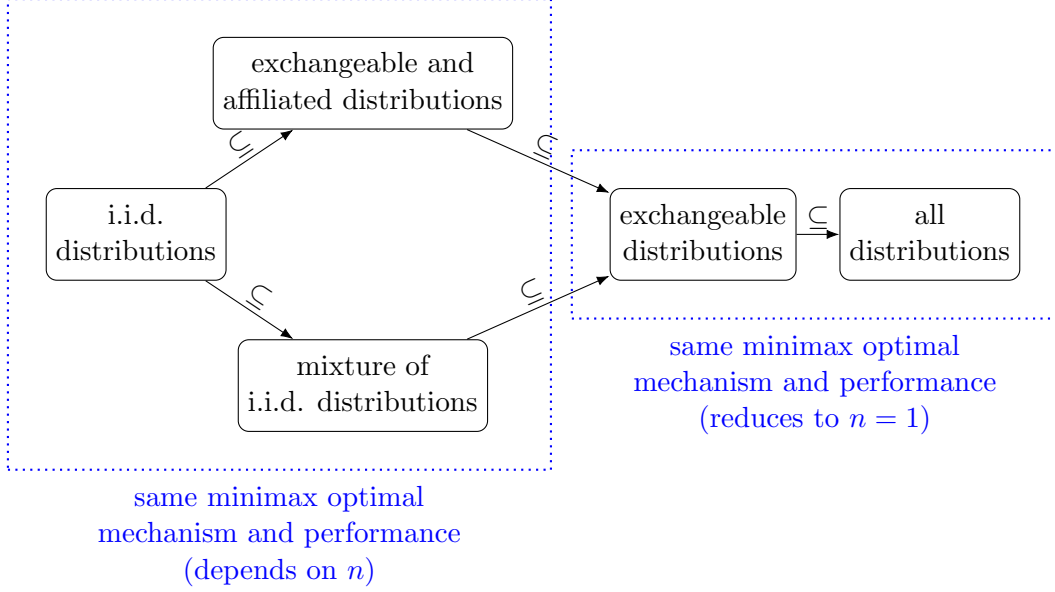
exchangeable and affiliated distributions

i.i.d. distributions

$\subseteq$

$\subseteq$

$\subseteq$

$\subseteq$

mixture of i.i.d. distributions

exchangeable distributions

$\subseteq$

all distributions

same minimax optimal mechanism and performance (reduces to $n = 1$)

same minimax optimal mechanism and performance (depends on $n$)